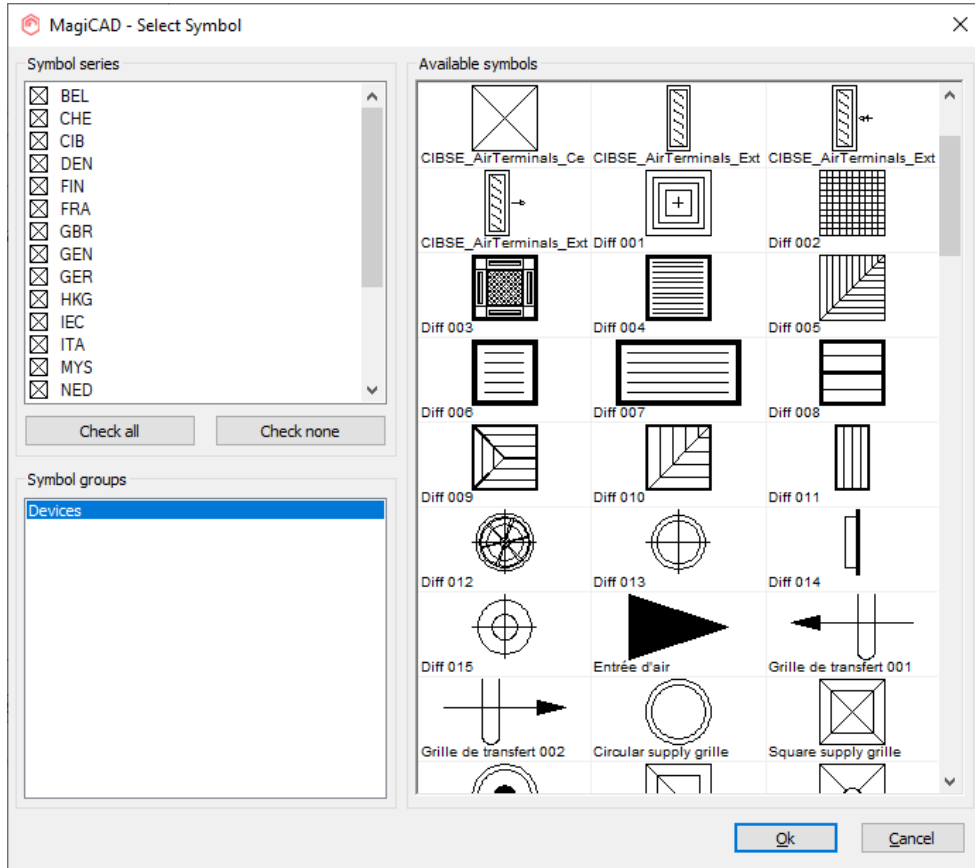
MagiCAD - Select Symbol

Symbol series

BEL
CHE
CIB
DEN
FIN
FRA
GBR
GEN
GER
HKG
IEC
ITA
MYS
NED

Check all
Check none

Symbol groups

Devices

Available symbols

CIBSE_AirTerminals_Ce
CIBSE_AirTerminals_Ext
CIBSE_AirTerminals_Ext
CIBSE_AirTerminals_Ext
Diff 001
Diff 002
Diff 003
Diff 004
Diff 005
Diff 006
Diff 007
Diff 008
Diff 009
Diff 010
Diff 011
Diff 012
Diff 013
Diff 014
Diff 015
Entrée d'air
Grille de transfert 001
Grille de transfert 002
Circular supply grille
Square supply grille

Ok
Cancel